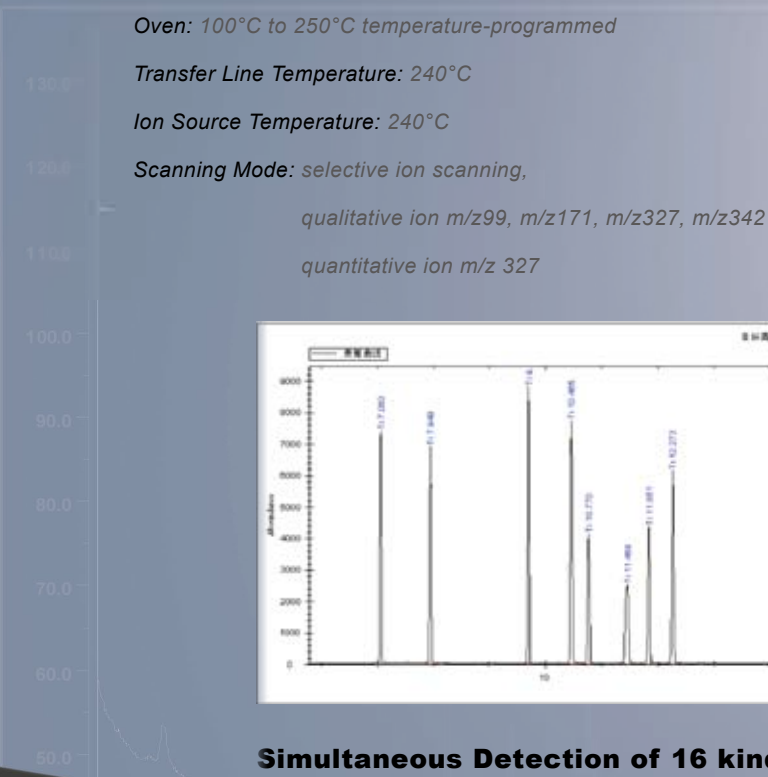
Oven: 100°C to 250°C temperature-programmed

Transfer Line Temperature: 240°C

Ion Source Temperature: 240°C

Scanning Mode: selective ion scanning,

qualitative ion m/z99, m/z171, m/z327, m/z342

quantitative ion m/z 327

130.0

120.0

110.0

100.0

90.0

80.0

70.0

60.0

50.0

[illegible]

9000

8000

7000

6000

5000

4000

3000

2000

1000

0

Abundance

10

Simultaneous Detection of 16 kin